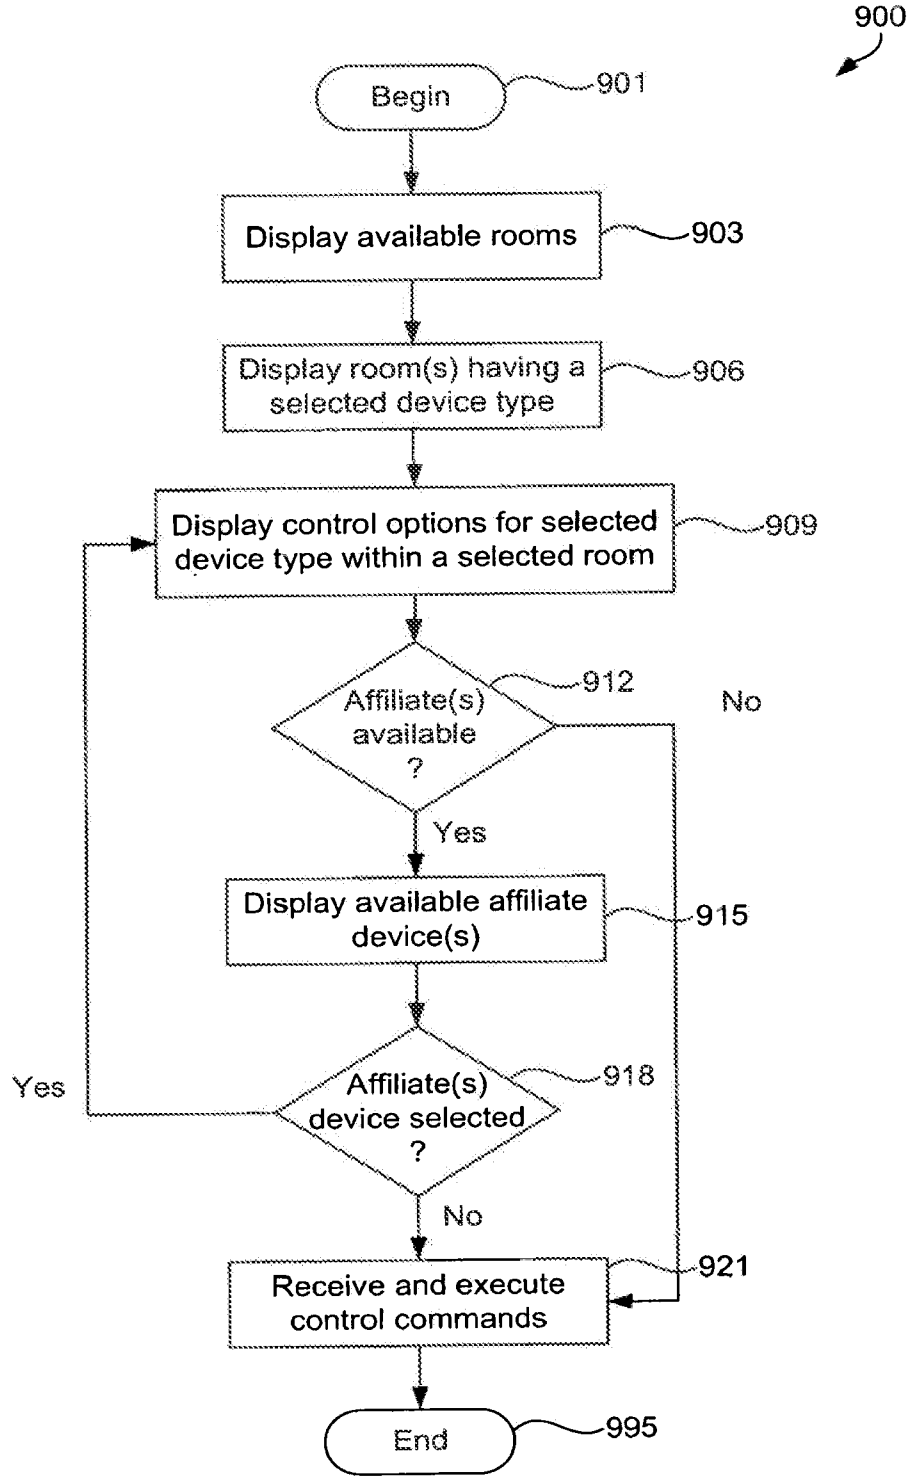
900

Begin
901

Display available rooms
903

Display room(s) having a selected device type
906

Display control options for selected device type within a selected room
909

Affiliate(s) available ?
912

No

Yes

Display available affiliate device(s)
915

Yes

Affiliate(s) device selected ?
918

No

Receive and execute control commands
921

End
995